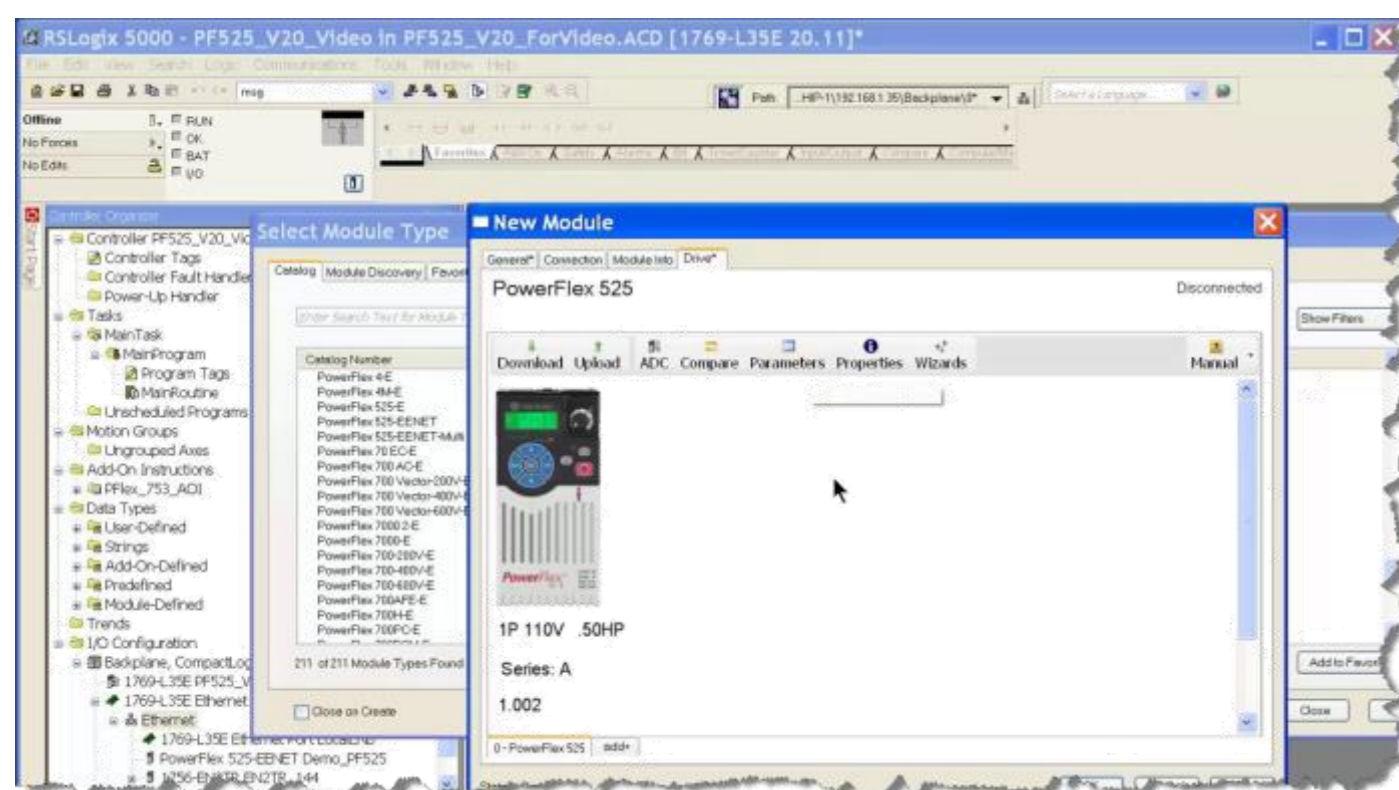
RSLogix 5000 - PF525_V20_Video in PF525_V20_ForVideo.ACD [1769-L35E 20.11]*

File Edit View Search Logic Communications Tools Window Help

msg

Path: HP-1\192.168.1.35\Backplane\0* 

Select a Language...

Offline
No Forces
No Edits

RUN
OK
BAT
I/O

Favorites Add-On Safety Alarms Bit Timer/Counter Input/Output Compare Compute/Math

Controller Organizer

Controller PF525_V20_Vid
Controller Tags
Controller Fault Handler
Power-Up Handler
Tasks
MainTask
MainProgram
Program Tags
MainRoutine
Unscheduled Programs
Motion Groups
Ungrouped Axes
Add-On Instructions
PFlex_753_AOI
Data Types
User-Defined
Strings
Add-On-Defined
Predefined
Module-Defined
Trends
I/O Configuration
Backplane, CompactLog
1769-L35E PF525_V
1769-L35E Ethernet
Ethernet
1769-L35E Ethernet Port LocalENB
PowerFlex 525-EENET Demo_PF525
1756-ENBT/A EN2TR_144

Select Module Type

Catalog Module Discovery Favor

Enter Search Text for Module T

Catalog Number
PowerFlex 4-E
PowerFlex 4M-E
PowerFlex 525-E
PowerFlex 525-EENET
PowerFlex 525-EENET-Multi
PowerFlex 70 EC-E
PowerFlex 700 AC-E
PowerFlex 700 Vector-200V-E
PowerFlex 700 Vector-400V-E
PowerFlex 700 Vector-600V-E
PowerFlex 7000 2-E
PowerFlex 7000-E
PowerFlex 700-200V-E
PowerFlex 700-400V-E
PowerFlex 700-600V-E
PowerFlex 700AFE-E
PowerFlex 700H-E
PowerFlex 700PC-E

211 of 211 Module Types Found

Close on Create

Show Filters

Add to Favor

Close

New Module

General* Connection Module Info Drive*

PowerFlex 525

Disconnected

Download Upload ADC Compare Parameters Properties Wizards

Manual

PowerFlex

1P 110V .50HP

Series: A

1.002

0 - PowerFlex 525 add+